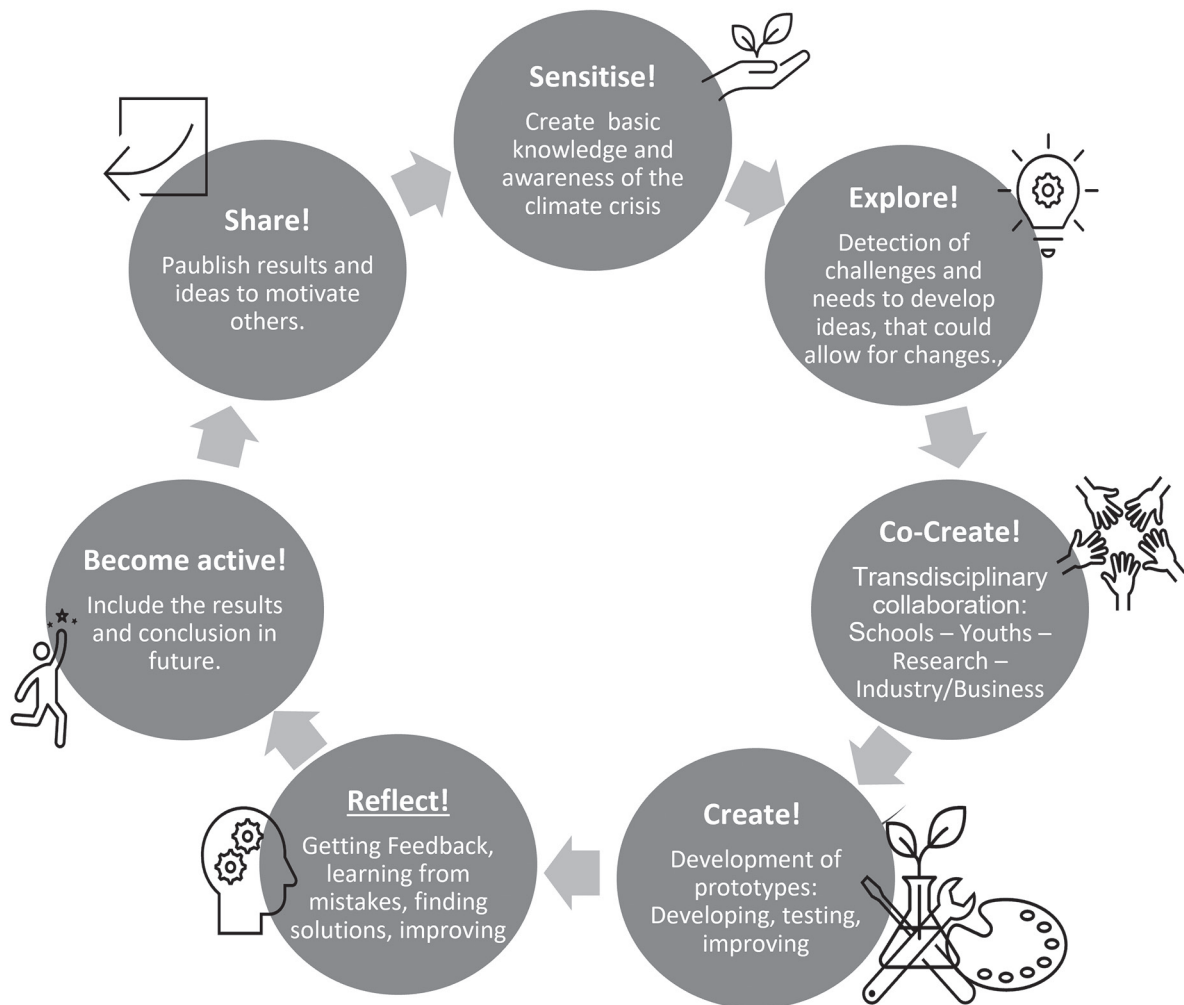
Sensitise!
Create basic knowledge and awareness of the climate crisis

Explore!
Detection of challenges and needs to develop ideas, that could allow for changes.,

Co-Create!
Transdisciplinary collaboration: Schools – Youths – Research – Industry/Business

Create!
Development of prototypes: Developing, testing, improving

Reflect!
Getting Feedback, learning from mistakes, finding solutions, improving

Become active!
Include the results and conclusion in future.

Share!
Paublish results and ideas to motivate others.